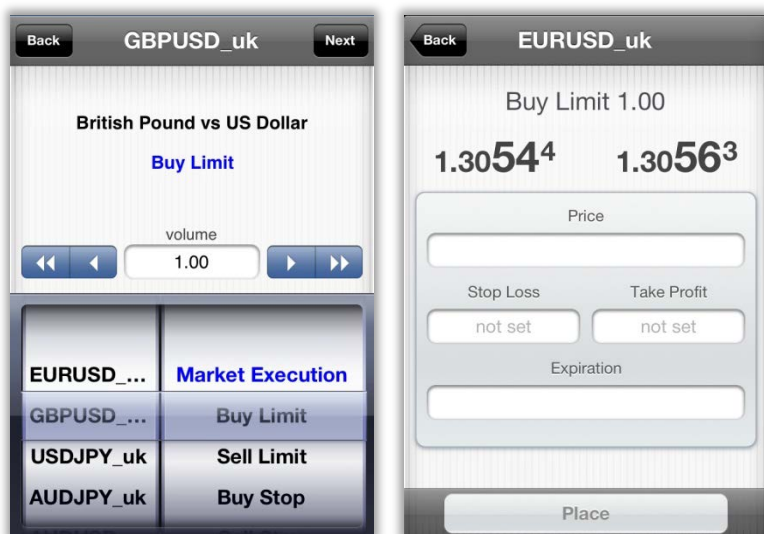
Back GBPUSD_uk Next

British Pound vs US Dollar

Buy Limit

volume

1.00

EURUSD_... Market Execution
GBPUSD_... Buy Limit
USDJPY_uk Sell Limit
AUDJPY_uk Buy Stop

Back EURUSD_uk

Buy Limit 1.00

1.30$54^4$ 1.30$56^3$

Price

Stop Loss Take Profit

not set not set

Expiration

Place